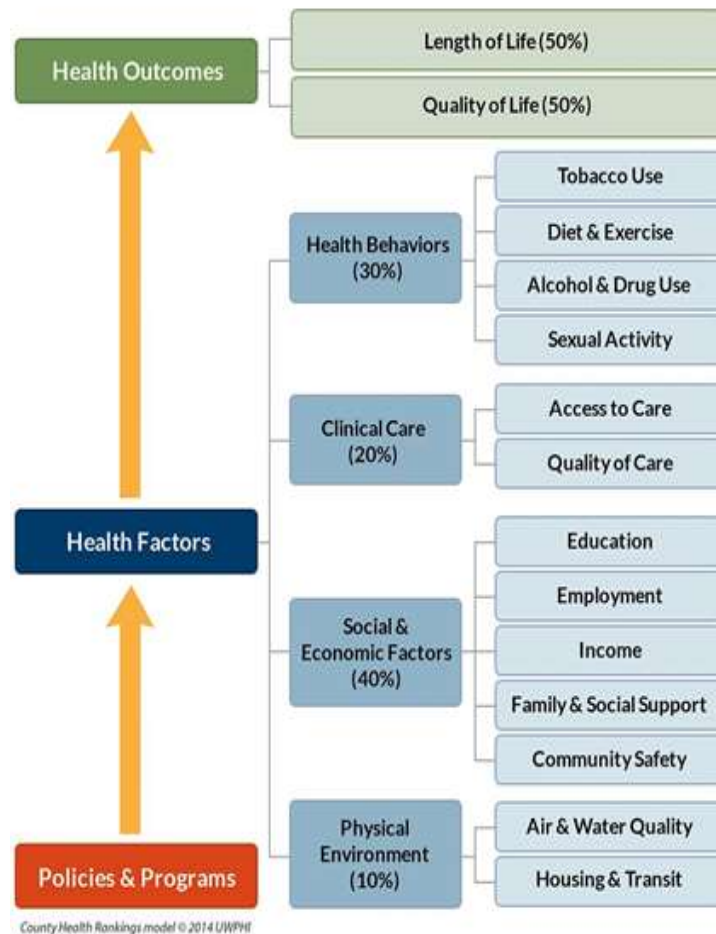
Health Outcomes

Length of Life (50%)

Quality of Life (50%)

Health Behaviors (30%)

Tobacco Use

Diet & Exercise

Alcohol & Drug Use

Sexual Activity

Clinical Care (20%)

Access to Care

Quality of Care

Health Factors

Social & Economic Factors (40%)

Education

Employment

Income

Family & Social Support

Community Safety

Physical Environment (10%)

Air & Water Quality

Housing & Transit

Policies & Programs

County Health Rankings model © 2014 UWPHI